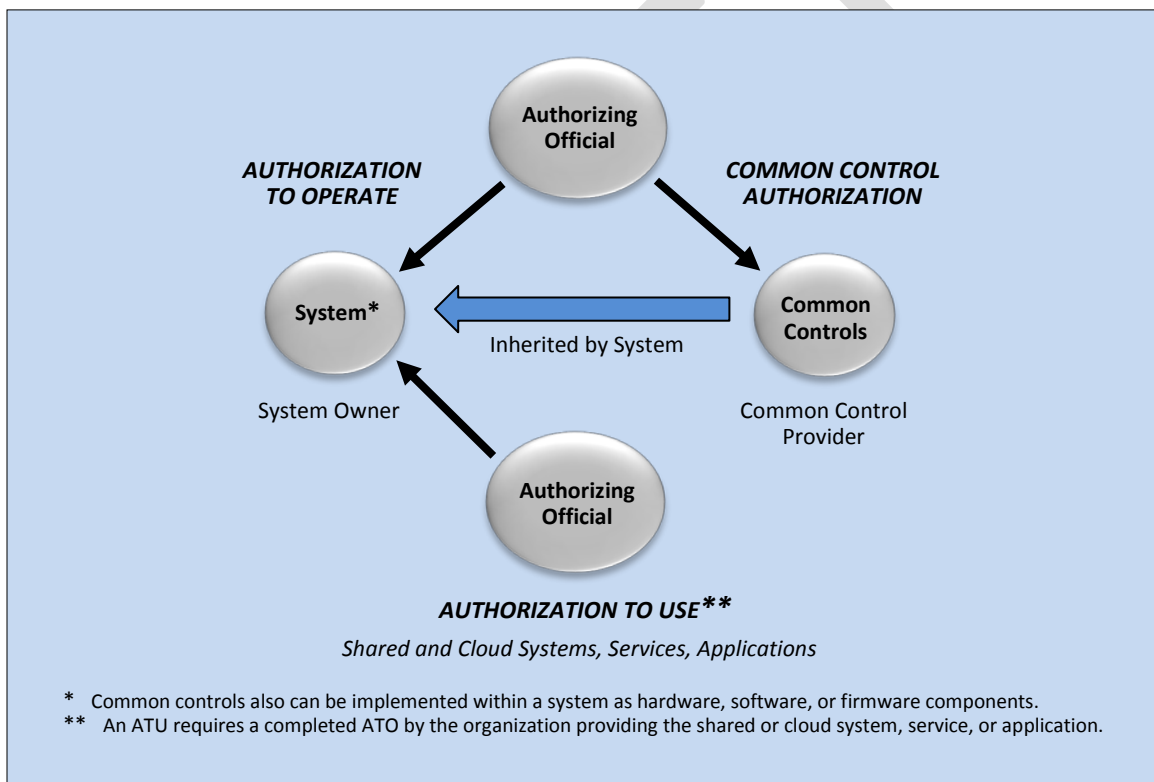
Authorizing Official

AUTHORIZATION TO OPERATE

COMMON CONTROL AUTHORIZATION

System*

Inherited by System

Common Controls

System Owner

Common Control Provider

Authorizing Official

AUTHORIZATION TO USE**

Shared and Cloud Systems, Services, Applications

* Common controls also can be implemented within a system as hardware, software, or firmware components.
** An ATU requires a completed ATO by the organization providing the shared or cloud system, service, or application.